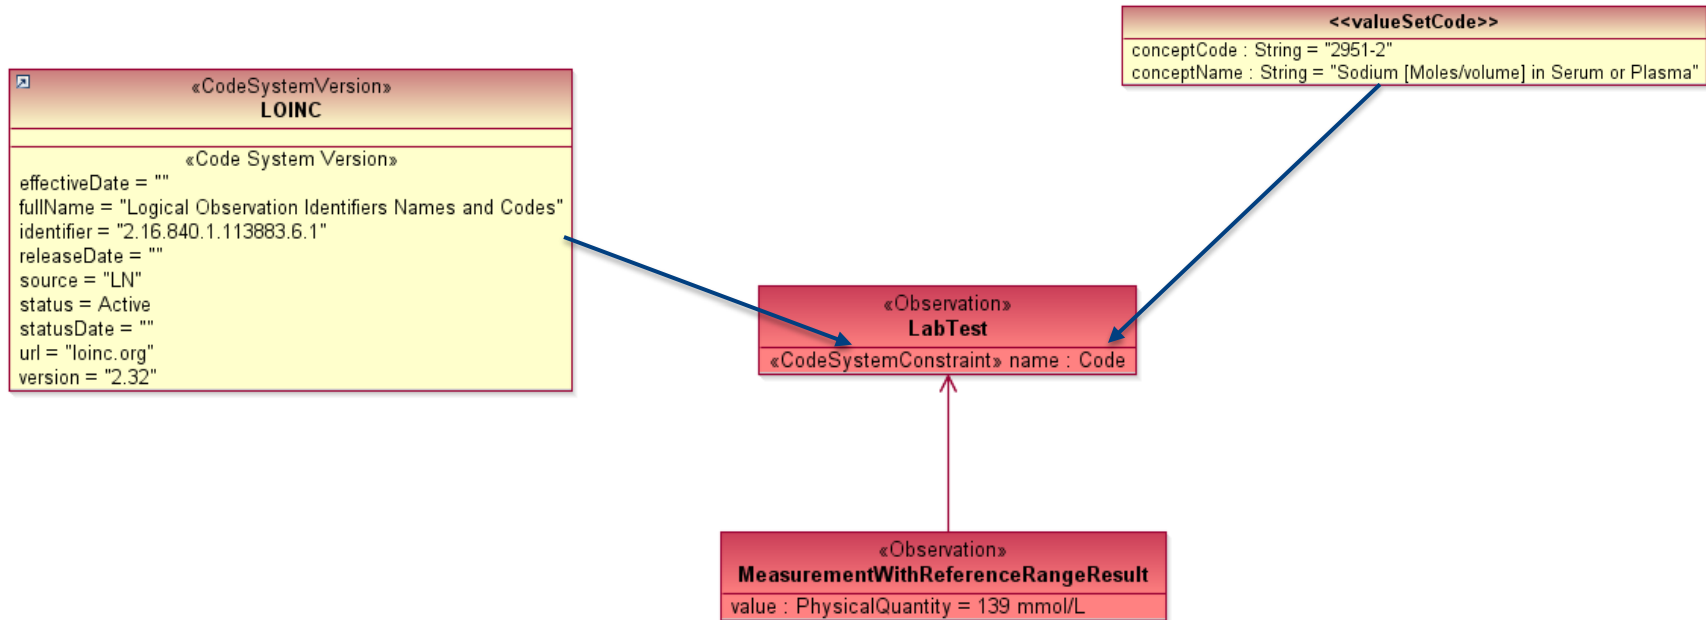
<<valueSetCode>>
conceptCode : String = "2951-2"
conceptName : String = "Sodium [Moles/volume] in Serum or Plasma"

«CodeSystemVersion»
LOINC

«Code System Version»
effectiveDate = ""
fullName = "Logical Observation Identifiers Names and Codes"
identifier = "2.16.840.1.113883.6.1"
releaseDate = ""
source = "LN"
status = Active
statusDate = ""
url = "loinc.org"
version = "2.32"

«Observation»
LabTest
«CodeSystemConstraint» name : Code

«Observation»
MeasurementWithReferenceRangeResult
value : PhysicalQuantity = 139 mmol/L